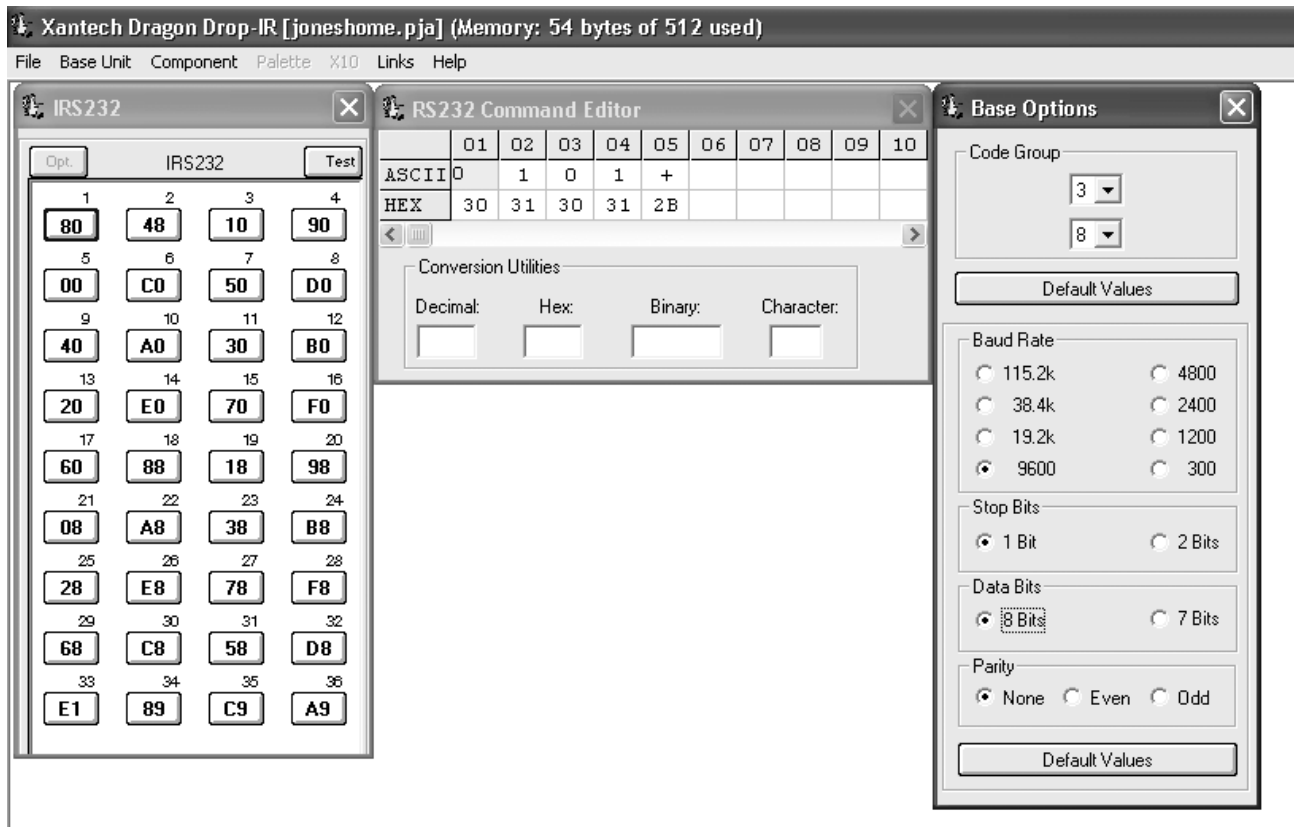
Xantech Dragon Drop-IR [joneshome.pja] (Memory: 54 bytes of 512 used)

File Base Unit Component Palette X10 Links Help

IRS232

Opt. IRS232 Test

| 1 | 2 | 3 | 4 |
|---|---|---|---|
| 80 | 48 | 10 | 90 |
| 5 | 6 | 7 | 8 |
| 00 | C0 | 50 | D0 |
| 9 | 10 | 11 | 12 |
| 40 | A0 | 30 | B0 |
| 13 | 14 | 15 | 16 |
| 20 | E0 | 70 | F0 |
| 17 | 18 | 19 | 20 |
| 60 | 88 | 18 | 98 |
| 21 | 22 | 23 | 24 |
| 08 | A8 | 38 | B8 |
| 25 | 26 | 27 | 28 |
| 28 | E8 | 78 | F8 |
| 29 | 30 | 31 | 32 |
| 68 | C8 | 58 | D8 |
| 33 | 34 | 35 | 36 |
| E1 | 89 | C9 | A9 |

RS232 Command Editor

| | 01 | 02 | 03 | 04 | 05 | 06 | 07 | 08 | 09 | 10 |
|---|---|---|---|---|---|---|---|---|---|---|
| ASCII | 0 | 1 | 0 | 1 | + | | | | | |
| HEX | 30 | 31 | 30 | 31 | 2B | | | | | |

Conversion Utilities

Decimal: Hex: Binary: Character:

Base Options

Code Group

3

8

Default Values

Baud Rate

115.2k 4800
38.4k 2400
19.2k 1200
9600 300

Stop Bits

1 Bit 2 Bits

Data Bits

8 Bits 7 Bits

Parity

None Even Odd

Default Values